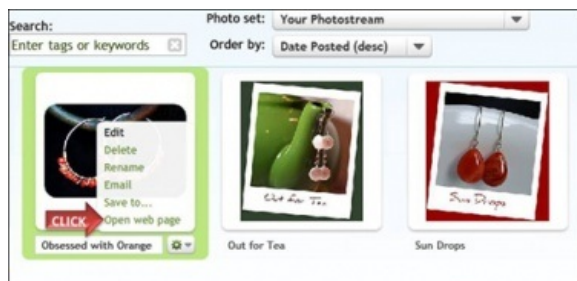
Search:
Enter tags or keywords

Photo set: Your Photostream
Order by: Date Posted (desc)

Edit
Delete
Rename
Email
Save to...
CLICK
Open web page
Obsessed with Orange

Out for Tea
Out for Tea

Sun Drops
Sun Drops